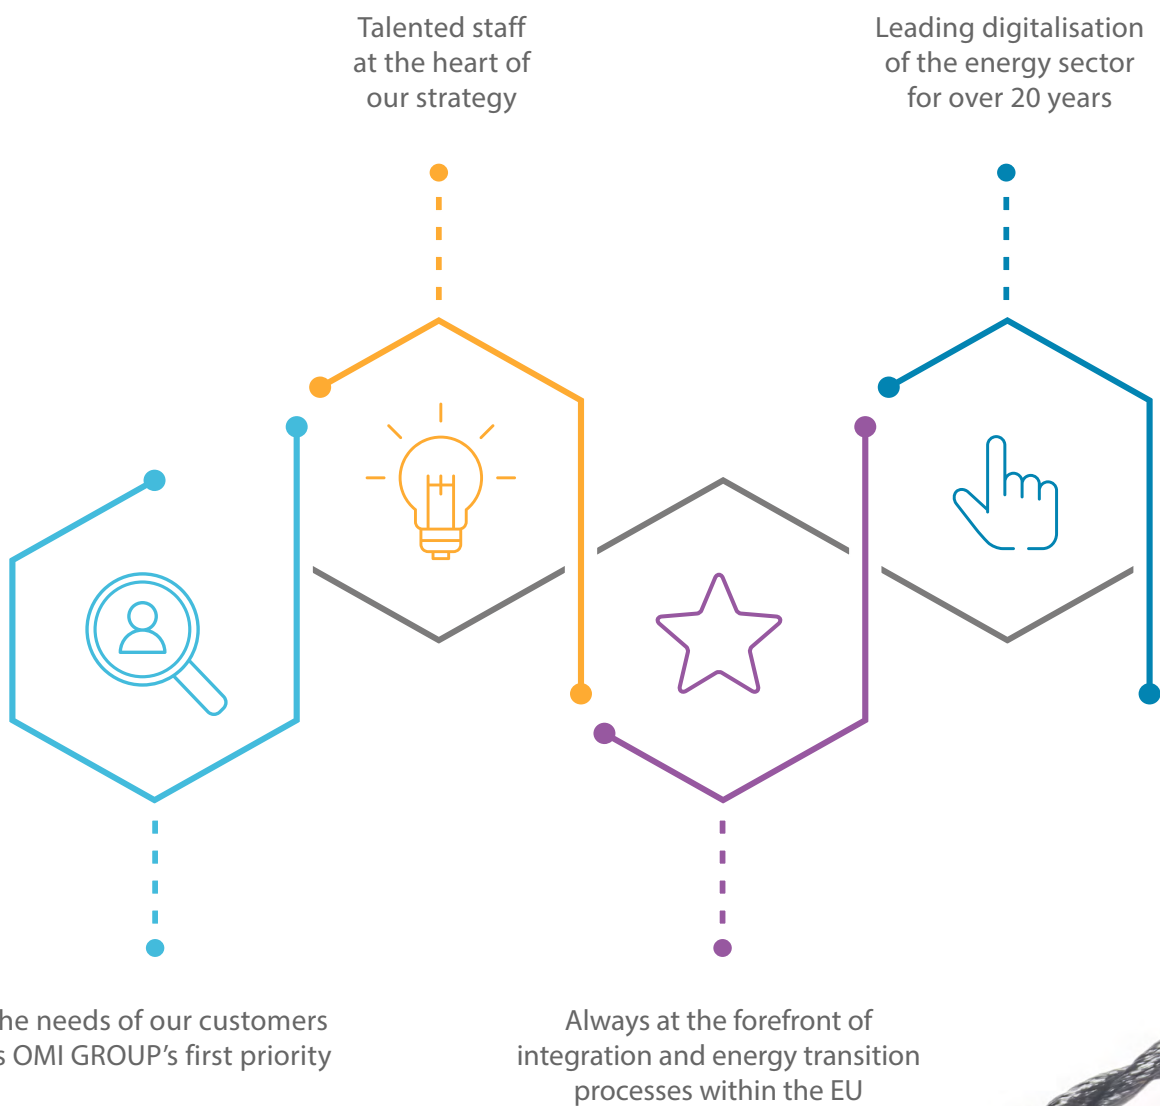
Talented staff at the heart of our strategy

Leading digitalisation of the energy sector for over 20 years

he needs of our customers s OMI GROUP's first priority

Always at the forefront of integration and energy transition processes within the EU